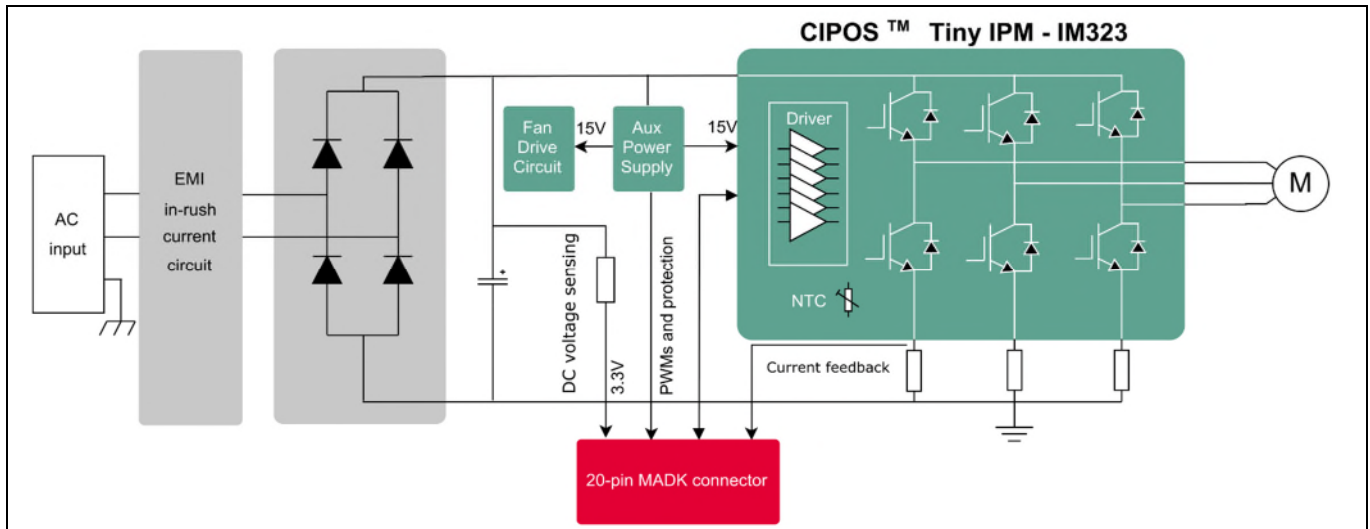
CIPOS ™ Tiny IPM - IM323

AC input

EMI in-rush current circuit

Fan Drive Circuit

15V

Aux Power Supply

15V

Driver

NTC

M

DC voltage sensing

3.3V

PWMs and protection

Current feedback

20-pin MADK connector